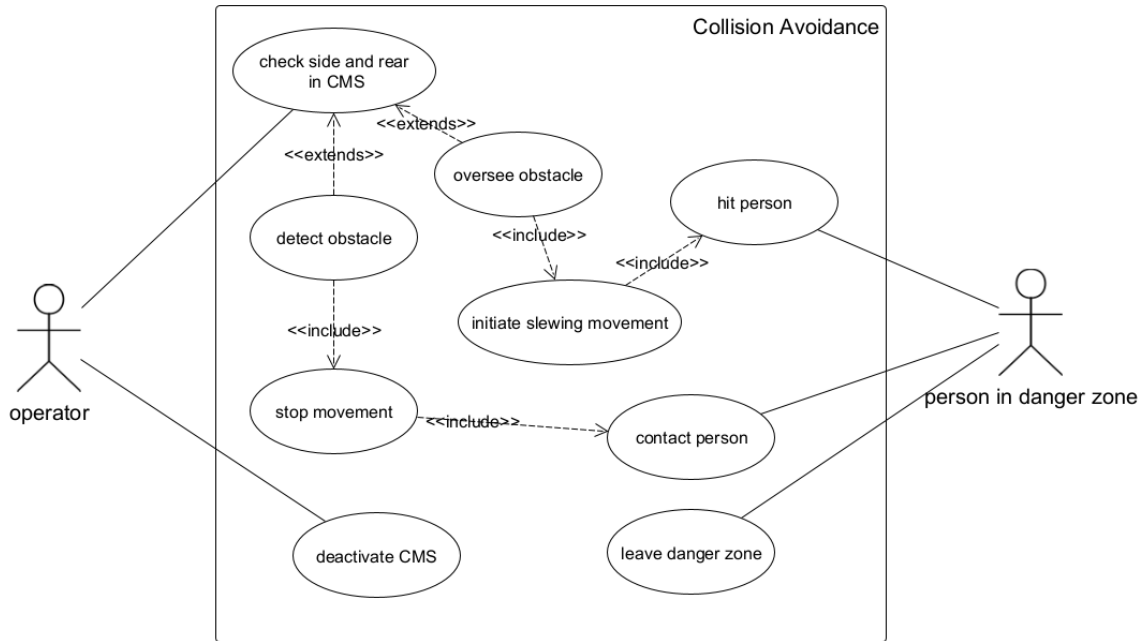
Collision Avoidance

check side and rear in CMS

<<extends>>

<<extends>>

oversee obstacle

hit person

detect obstacle

<<include>>

<<include>>

initiate slewing movement

<<include>>

operator

person in danger zone

stop movement

<<include>>

contact person

deactivate CMS

leave danger zone